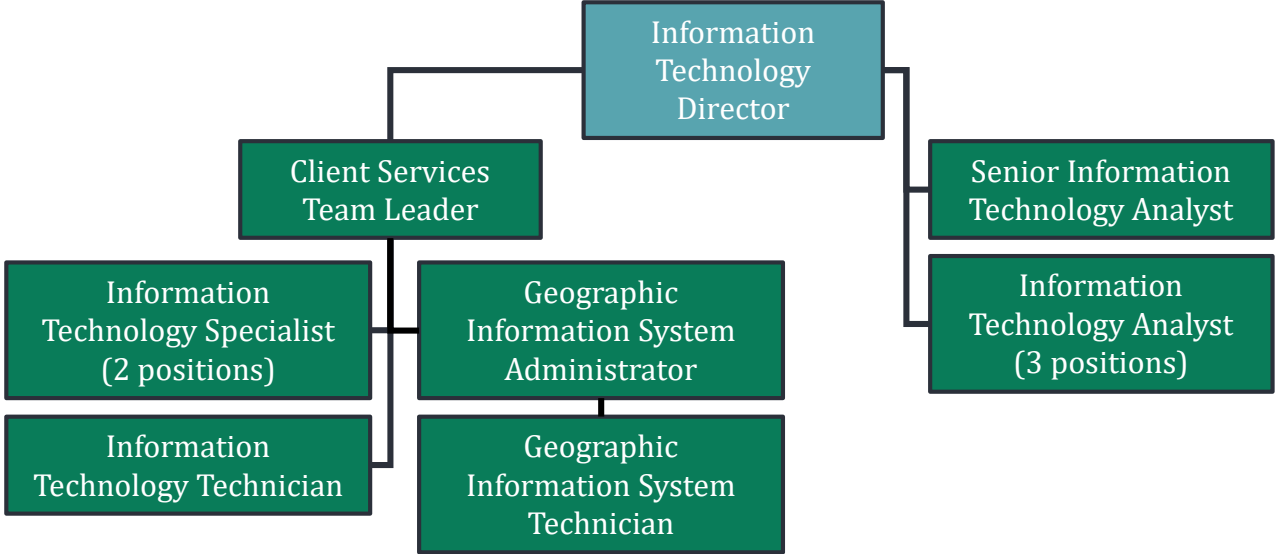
Information Technology Director

Client Services Team Leader

Senior Information Technology Analyst

Information Technology Analyst (3 positions)

Information Technology Specialist (2 positions)

Geographic Information System Administrator

Information Technology Technician

Geographic Information System Technician